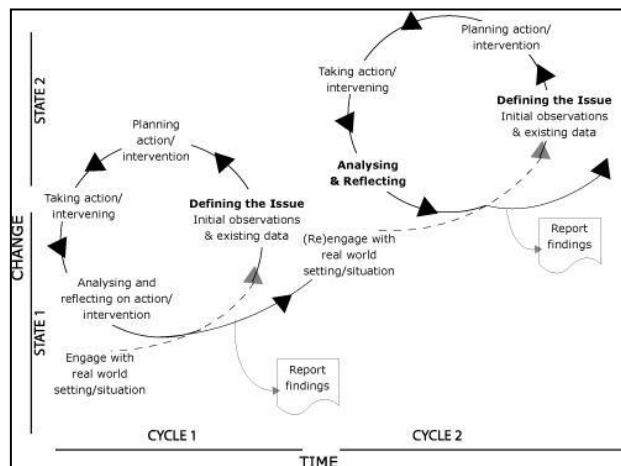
STATE 2

CHANGE

STATE 1

Planning action/ intervention

Taking action/ intervening

Defining the Issue
Initial observations & existing data

Analysing and reflecting on action/ intervention

Engage with real world setting/situation

Report findings

Planning action/ intervention

Taking action/ intervening

Defining the Issue
Initial observations & existing data

Analysing & Reflecting

(Re)engage with real world setting/situation

Report findings

CYCLE 1

CYCLE 2

TIME